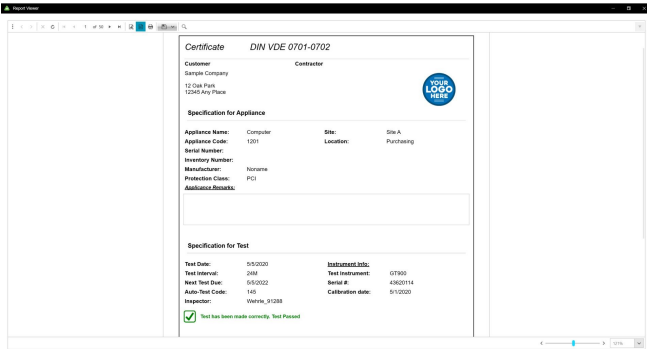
Report Viewer

1 of 30

Certificate DIN VDE 0701-0702

Customer
Sample Company
12 Oak Park
12345 Any Place

Contractor

YOUR LOGO HERE

Specification for Appliance

| | | | |
|---|---|---|---|
| Appliance Name: | Computer | Site: | Site A |
| Appliance Code: | 1201 | Location: | Purchasing |
| Serial Number: | | | |
| Inventory Number: | | | |
| Manufacturer: | Noname | | |
| Protection Class: | PCI | | |

Appliance Remarks:

Specification for Test

| | | | |
|---|---|---|---|
| Test Date: | 5/5/2020 | Instrument Info: | |
| Test Interval: | 24M | Test Instrument: | GT900 |
| Next Test Due: | 5/5/2022 | Serial #: | 43620114 |
| Auto-Test Code: | 145 | Calibration date: | 5/1/2020 |
| Inspector: | Wehrle_91288 | | |

Test has been made correctly. Test Passed

121%